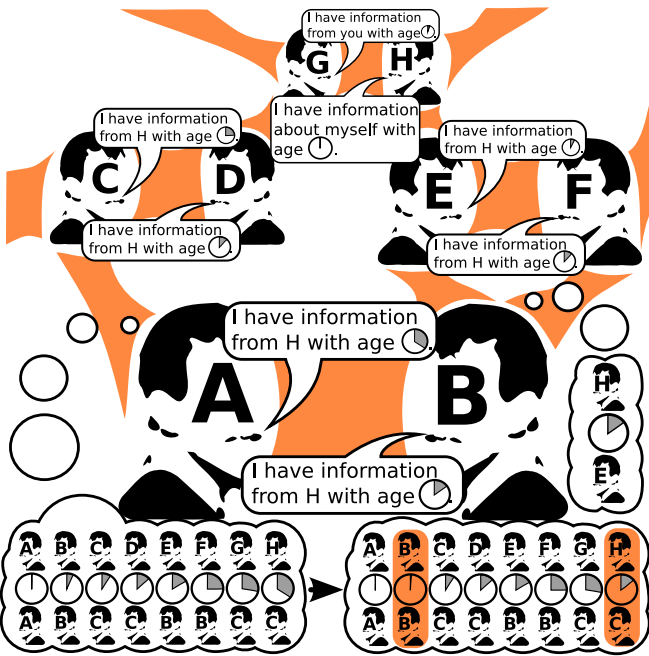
I have information from you with age .

G H

I have information from H with age .

I have information about myself with age .

I have information from H with age .

C D

E F

I have information from H with age .

I have information from H with age .

I have information from H with age .

A B

H

E

I have information from H with age .

A B C D E F G H

A B C C B B C C

A B C D E F G H

A B C C B B C C